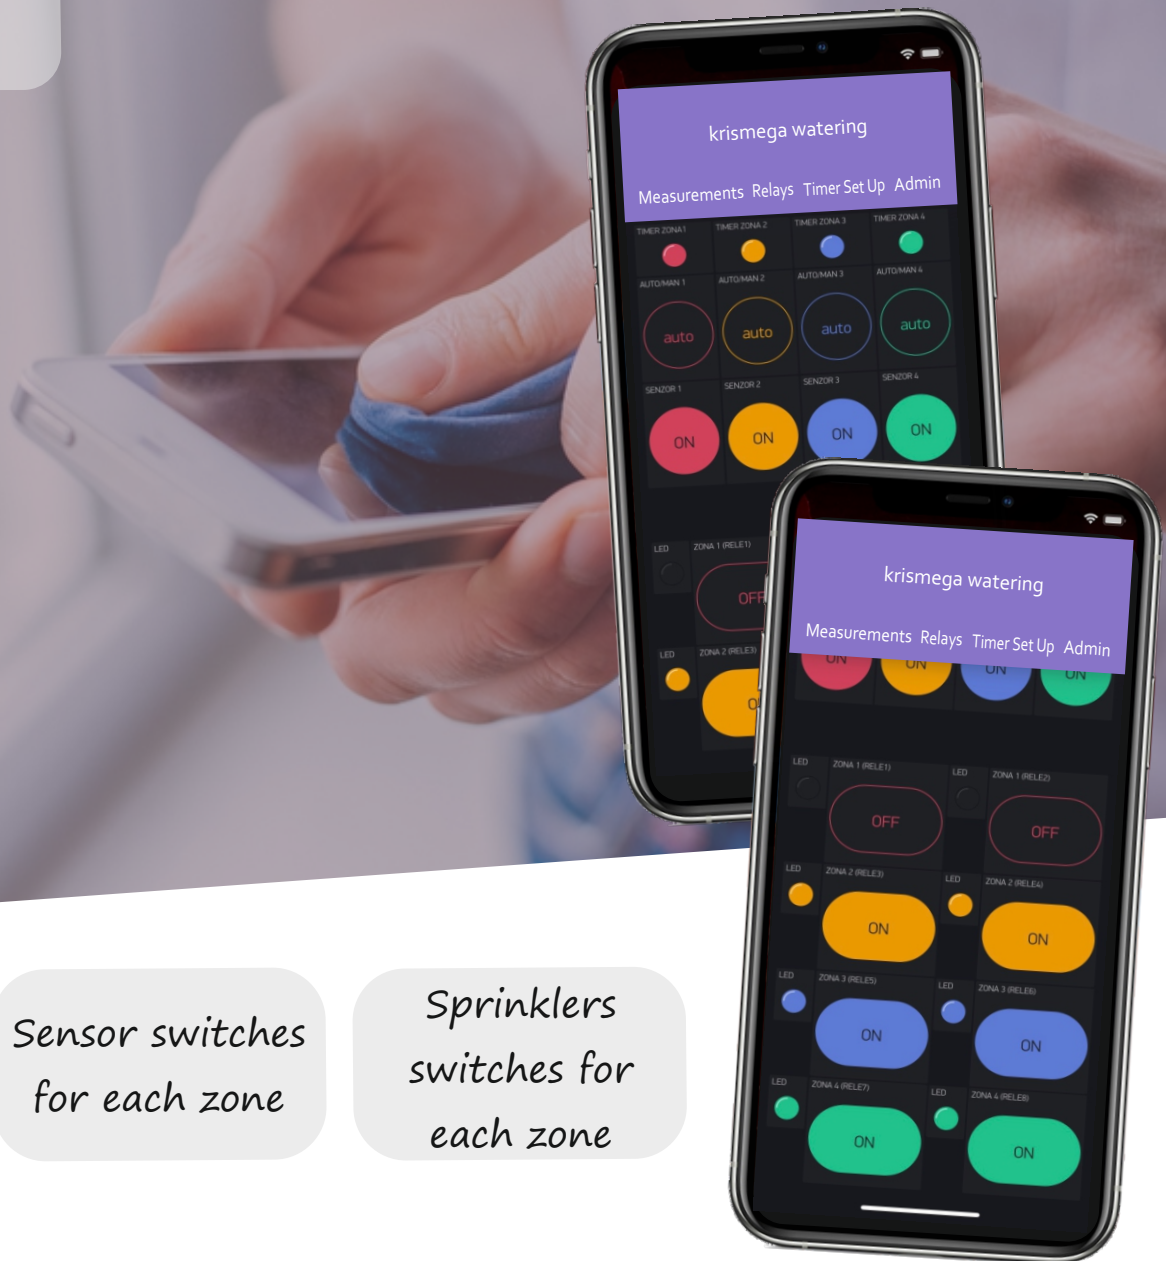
krismega watering

Measurements Relays Timer Set Up Admin

TIMER ZONA1 TIMER ZONA 2 TIMER ZONA 3 TIMER ZONA 4

AUTO/MAN 1 AUTO/MAN 2 AUTO/MAN 3 AUTO/MAN 4

auto auto auto auto

SENZOR 1 SENZOR 2 SENZOR 3 SENZOR 4

ON ON ON ON

LED ZONA 1 (RELE1)

OFF

LED ZONA 2 (RELE3)

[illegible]

krismega watering

Measurements Relays Timer Set Up Admin

ON ON ON ON

LED ZONA 1 (RELE1) LED ZONA 1 (RELE2)

OFF OFF

LED ZONA 2 (RELE3) LED ZONA 2 (RELE4)

ON ON

LED ZONA 3 (RELE5) LED ZONA 3 (RELE6)

ON ON

LED ZONA 4 (RELE7) LED ZONA 4 (RELE8)

ON ON

Sensor switches for each zone

Sprinklers switches for each zone